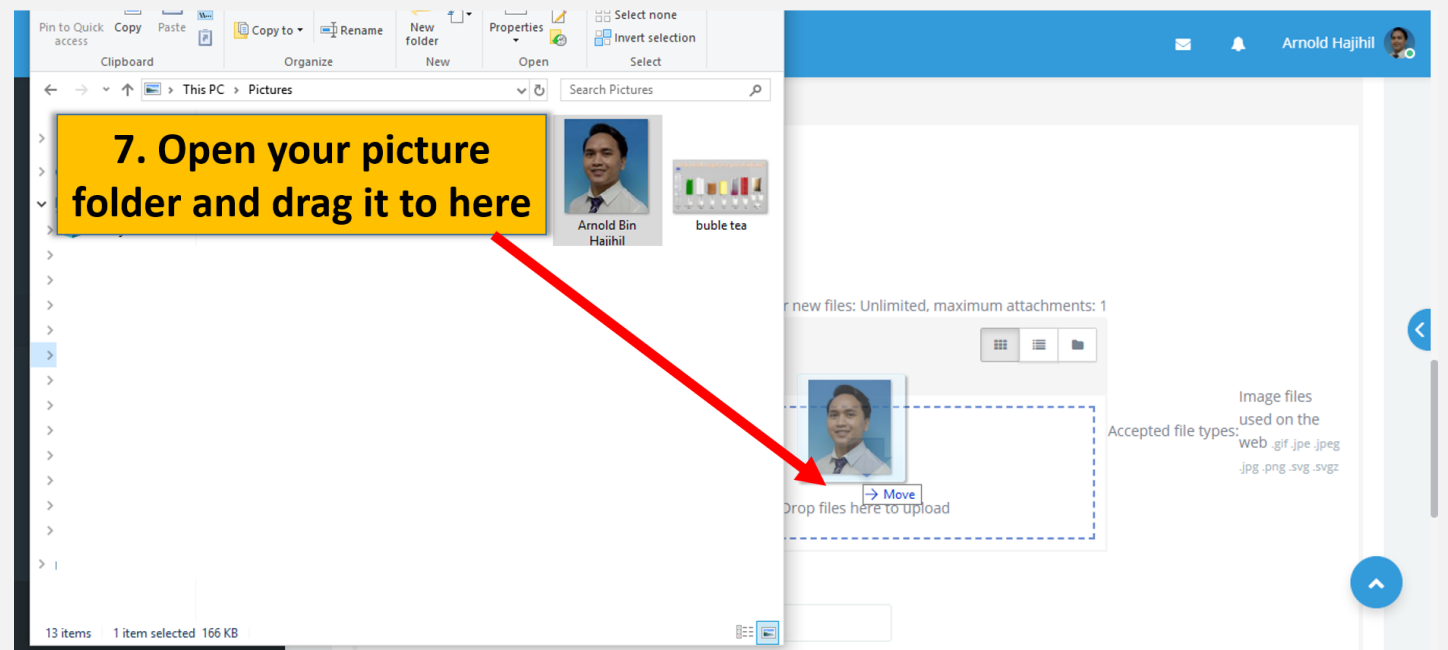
Pin to Quick access
Copy
Paste
Clipboard
Copy to
Rename
Organize
New folder
New
Properties
Open
Select none
Invert selection
Select

Arnold Hajihil

This PC > Pictures
Search Pictures

7. Open your picture folder and drag it to here

Arnold Bin Hajihil
buble tea

r new files: Unlimited, maximum attachments: 1

→ Move
Drop files here to upload

Accepted file types:
Image files used on the web .gif .jpe .jpeg .jpg .png .svg .svgz

13 items 1 item selected 166 KB